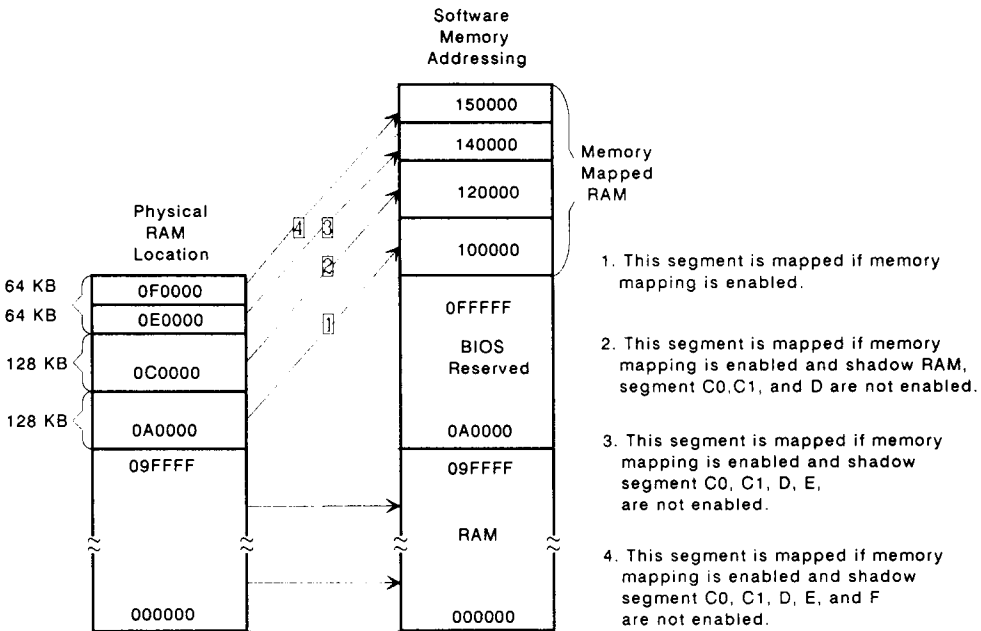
Software Memory Addressing

150000
140000
120000
100000

Memory Mapped RAM

Physical RAM Location

4 3
2
1

64 KB 0F0000
64 KB 0E0000
128 KB 0C0000
128 KB 0A0000
09FFFF
000000

0FFFFF
BIOS Reserved
0A0000
09FFFF
RAM
000000

1. This segment is mapped if memory mapping is enabled.

2. This segment is mapped if memory mapping is enabled and shadow RAM, segment C0,C1, and D are not enabled.

3. This segment is mapped if memory mapping is enabled and shadow segment C0, C1, D, E, are not enabled.

4. This segment is mapped if memory mapping is enabled and shadow segment C0, C1, D, E, and F are not enabled.